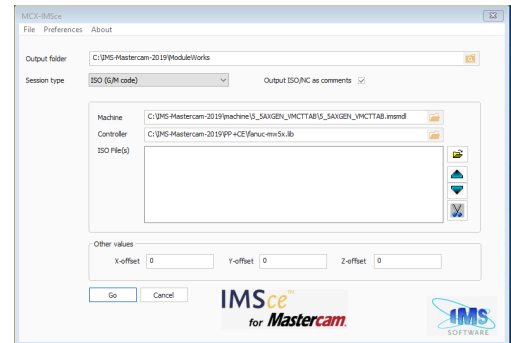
MCX-IMSce

File Preferences About

Output folder C:\IMS-Mastercam-2019\ModuleWorks

Session type ISO (G/M code)

Output ISO/NC as comments ☑

Machine C:\IMS-Mastercam-2019\machine\5_SAXGEN_VMCTTAB\5_SAXGEN_VMCTTAB.imsmdl

Controller C:\IMS-Mastercam-2019\PP+CE\fanuc-mw5x.lib

ISO File(s)

Other values

X-offset 0

Y-offset 0

Z-offset 0

Go

Cancel

IMSce™ for Mastercam

IMS SOFTWARE